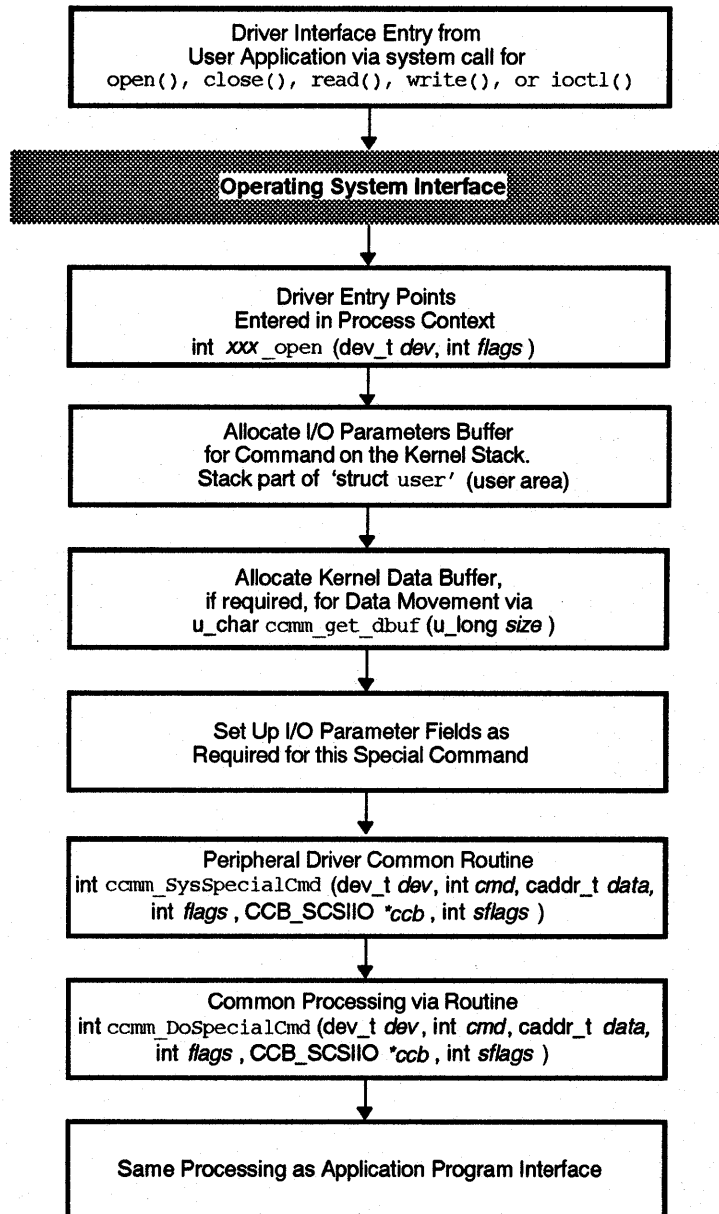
Driver Interface Entry from User Application via system call for open(), close(), read(), write(), or ioctl()

Operating System Interface

Driver Entry Points Entered in Process Context int xxx_open (dev_t dev, int flags )

Allocate I/O Parameters Buffer for Command on the Kernel Stack. Stack part of 'struct user' (user area)

Allocate Kernel Data Buffer, if required, for Data Movement via u_char ccmm_get_dbuf (u_long size )

Set Up I/O Parameter Fields as Required for this Special Command

Peripheral Driver Common Routine int ccmm_SysSpecialCmd (dev_t dev, int cmd, caddr_t data, int flags , CCB_SCSIIO *ccb , int sflags )

Common Processing via Routine int ccmm_DoSpecialCmd (dev_t dev, int cmd, caddr_t data, int flags , CCB_SCSIIO *ccb , int sflags )

Same Processing as Application Program Interface